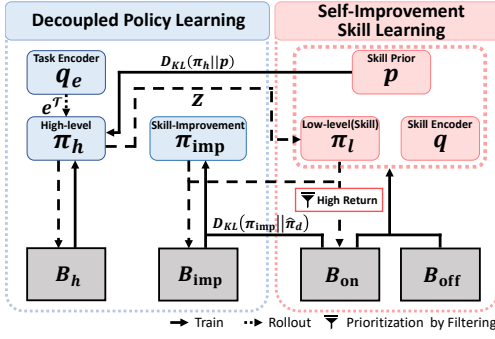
Decoupled Policy Learning

Self-Improvement Skill Learning

Task Encoder $q_e$

$D_{KL}(\pi_h||p)$

Skill Prior $p$

$e^T$

$Z$

High-level $\pi_h$

Skill-Improvement $\pi_{\text{imp}}$

Low-level(Skill) $\pi_l$

Skill Encoder $q$

High Return

$D_{KL}(\pi_{\text{imp}}||\hat{\pi}_d)$

$B_h$

$B_{\text{imp}}$

$B_{\text{on}}$

$B_{\text{off}}$

Train   Rollout   Prioritization by Filtering